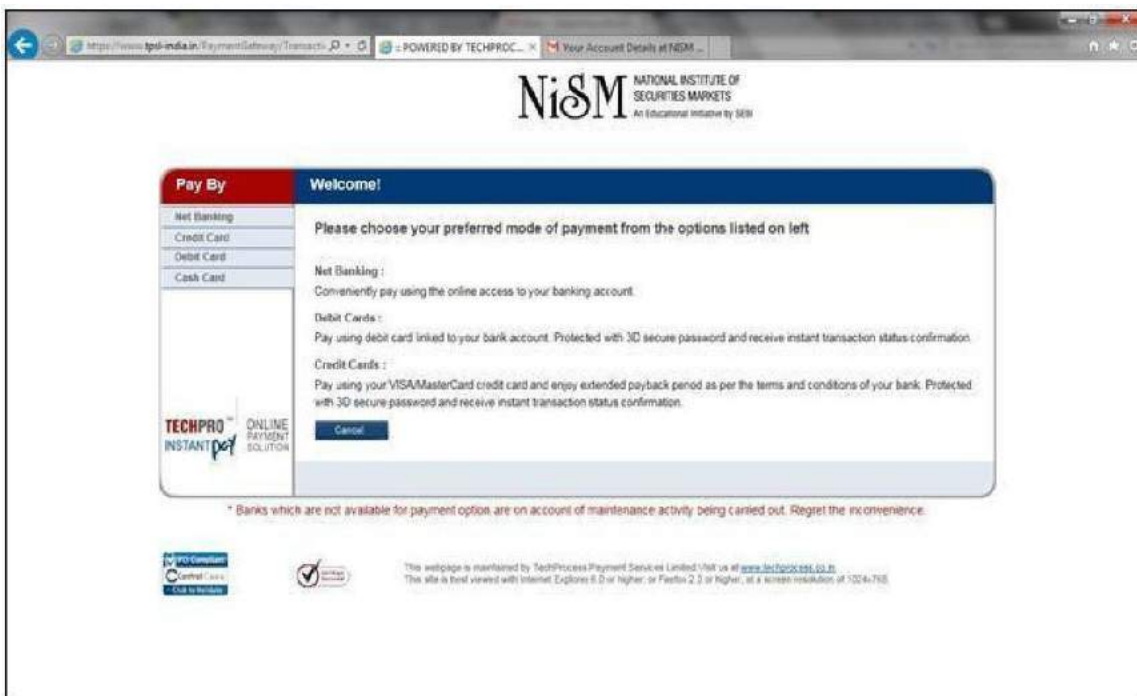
https://www.tpsl-india.in/PaymentGateway/Transacti
:: POWERED BY TECHPROC...
Your Account Details at NISM ...

NiSM NATIONAL INSTITUTE OF SECURITIES MARKETS An Educational Initiative by SEBI

Pay By

Net Banking
Credit Card
Debit Card
Cash Card

TECHPRO INSTANTpay ONLINE PAYMENT SOLUTION

Welcome!

Please choose your preferred mode of payment from the options listed on left

Net Banking :
Conveniently pay using the online access to your banking account.

Debit Cards :
Pay using debit card linked to your bank account. Protected with 3D secure password and receive instant transaction status confirmation.

Credit Cards :
Pay using your VISA/MasterCard credit card and enjoy extended payback period as per the terms and conditions of your bank. Protected with 3D secure password and receive instant transaction status confirmation.

Cancel

* Banks which are not available for payment option are on account of maintenance activity being carried out. Regret the inconvenience.

This webpage is maintained by TechProcess Payment Services Limited Visit us at www.techprocess.co.in
This site is best viewed with Internet Explorer 6.0 or higher; or Firefox 2.3 or higher, at a screen resolution of 1024x768.